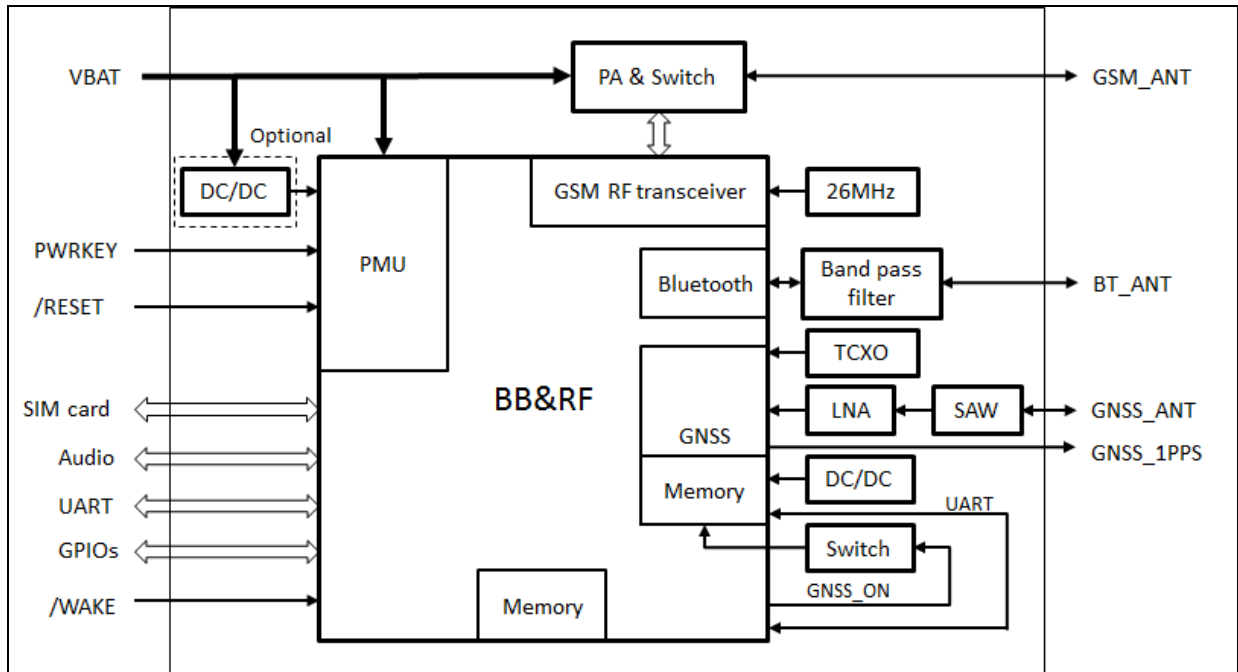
VBAT
PA & Switch
GSM_ANT
Optional
DC/DC
GSM RF transceiver
26MHz
PWRKEY
PMU
Bluetooth
Band pass filter
BT_ANT
/RESET
TCXO
SIM card
BB&RF
LNA
SAW
GNSS_ANT
GNSS
GNSS_1PPS
Audio
DC/DC
Memory
UART
UART
Switch
GPIOs
GNSS_ON
/WAKE
Memory